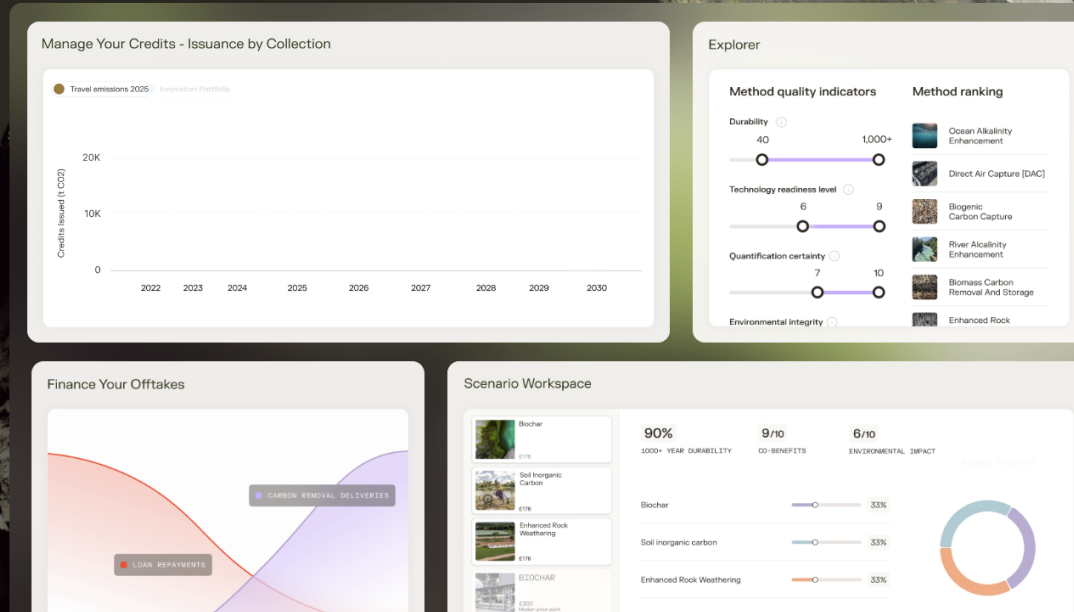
Manage Your Credits - Issuance by Collection

Travel emissions 2025 Innovation Portfolio

Credits Issued (t CO2)

20K
10K
0

2022 2023 2024 2025 2026 2027 2028 2029 2030

Explorer

Method quality indicators

Durability
40 1,000+

Technology readiness level
6 9

Quantification certainty
7 10

Environmental integrity

Method ranking

Ocean Alkalinity Enhancement
Direct Air Capture [DAC]
Biogenic Carbon Capture
River Alcalinity Enhancement
Biomass Carbon Removal And Storage
Enhanced Rock

Finance Your Offtakes

CARBON REMOVAL DELIVERIES
LOAN REPAYMENTS

Scenario Workspace

Biochar
£175

Soil Inorganic Carbon
£176

Enhanced Rock Weathering
£176

BIOCHAR
£300
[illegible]

90%
1000+ YEAR DURABILITY

9/10
CO-BENEFITS

6/10
ENVIRONMENTAL IMPACT

Biochar 33%
Soil inorganic carbon 33%
Enhanced Rock Weathering 33%